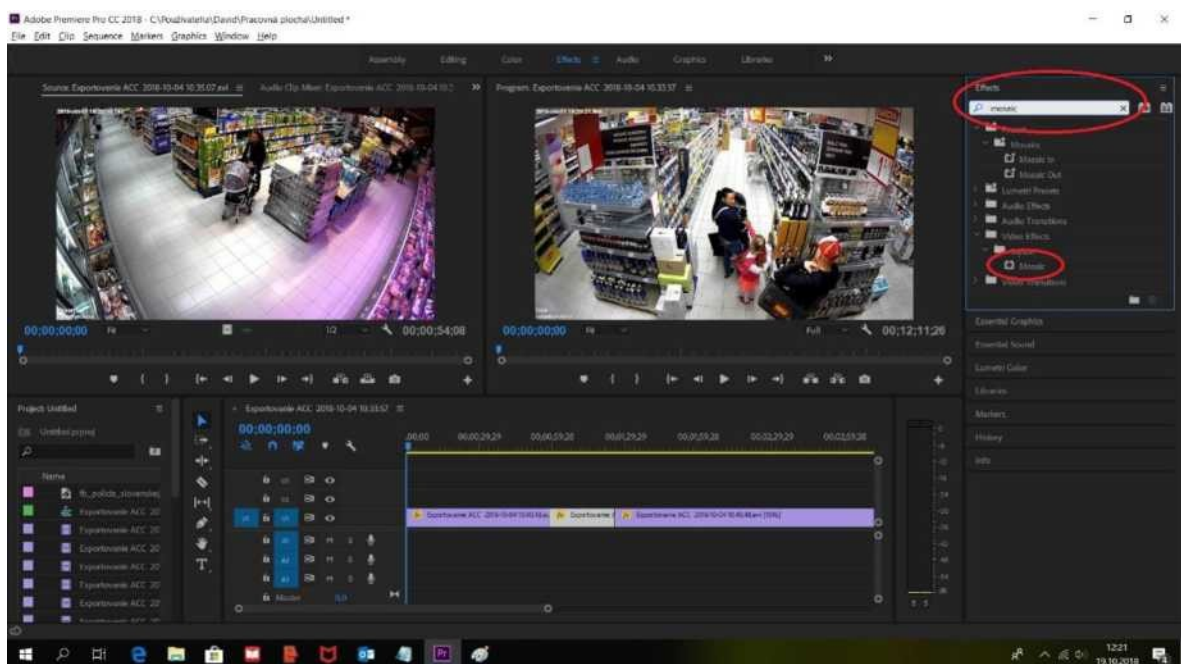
Adobe Premiere Pro CC 2018 - C:\Pouzivatelia\David\Pracovná plocha\Untitled *

File Edit Clip Sequence Markers Graphics Window Help

Assembly Editing Color Effects Audio Graphics Libraries »

Source: Exportovanie ACC 2018-10-04 10.35.07.avi Audio Clip Mixer: Exportovanie ACC 2018-10-04 10.3

Program: Exportovanie ACC 2018-10-04 10.33.37

00;00;00;00 Fit 1/2 00;00;54;08

00;00;00;00 Fit Full 00;12;11;26

Effects

mosaic

Presets
Mosaics
Mosaic In
Mosaic Out
Lumetri Presets
Audio Effects
Audio Transitions
Video Effects
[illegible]
Mosaic
Video Transitions

Essential Graphics
Essential Sound
Lumetri Color
Libraries
Markers
History
Info

Project: Untitled
Untitled.prproj
Name
fs_polside_slovensko
Exportovanie ACC 20
Exportovanie ACC 20
Exportovanie ACC 20
Exportovanie ACC 20
Exportovanie ACC 20
Exportovanie ACC 20

Exportovanie ACC 2018-10-04 10.33.37
00;00;00;00
00;00 00;00;29;29 00;00;59;28 00;01;29;29 00;01;59;28 00;02;29;29 00;02;59;28

Exportovanie ACC 2018-10-04 10.43.16.avi Exportovanie Exportovanie ACC 2018-10-04 10.45.46.avi [70%]

Master 0.0

12:21
19.10.2018